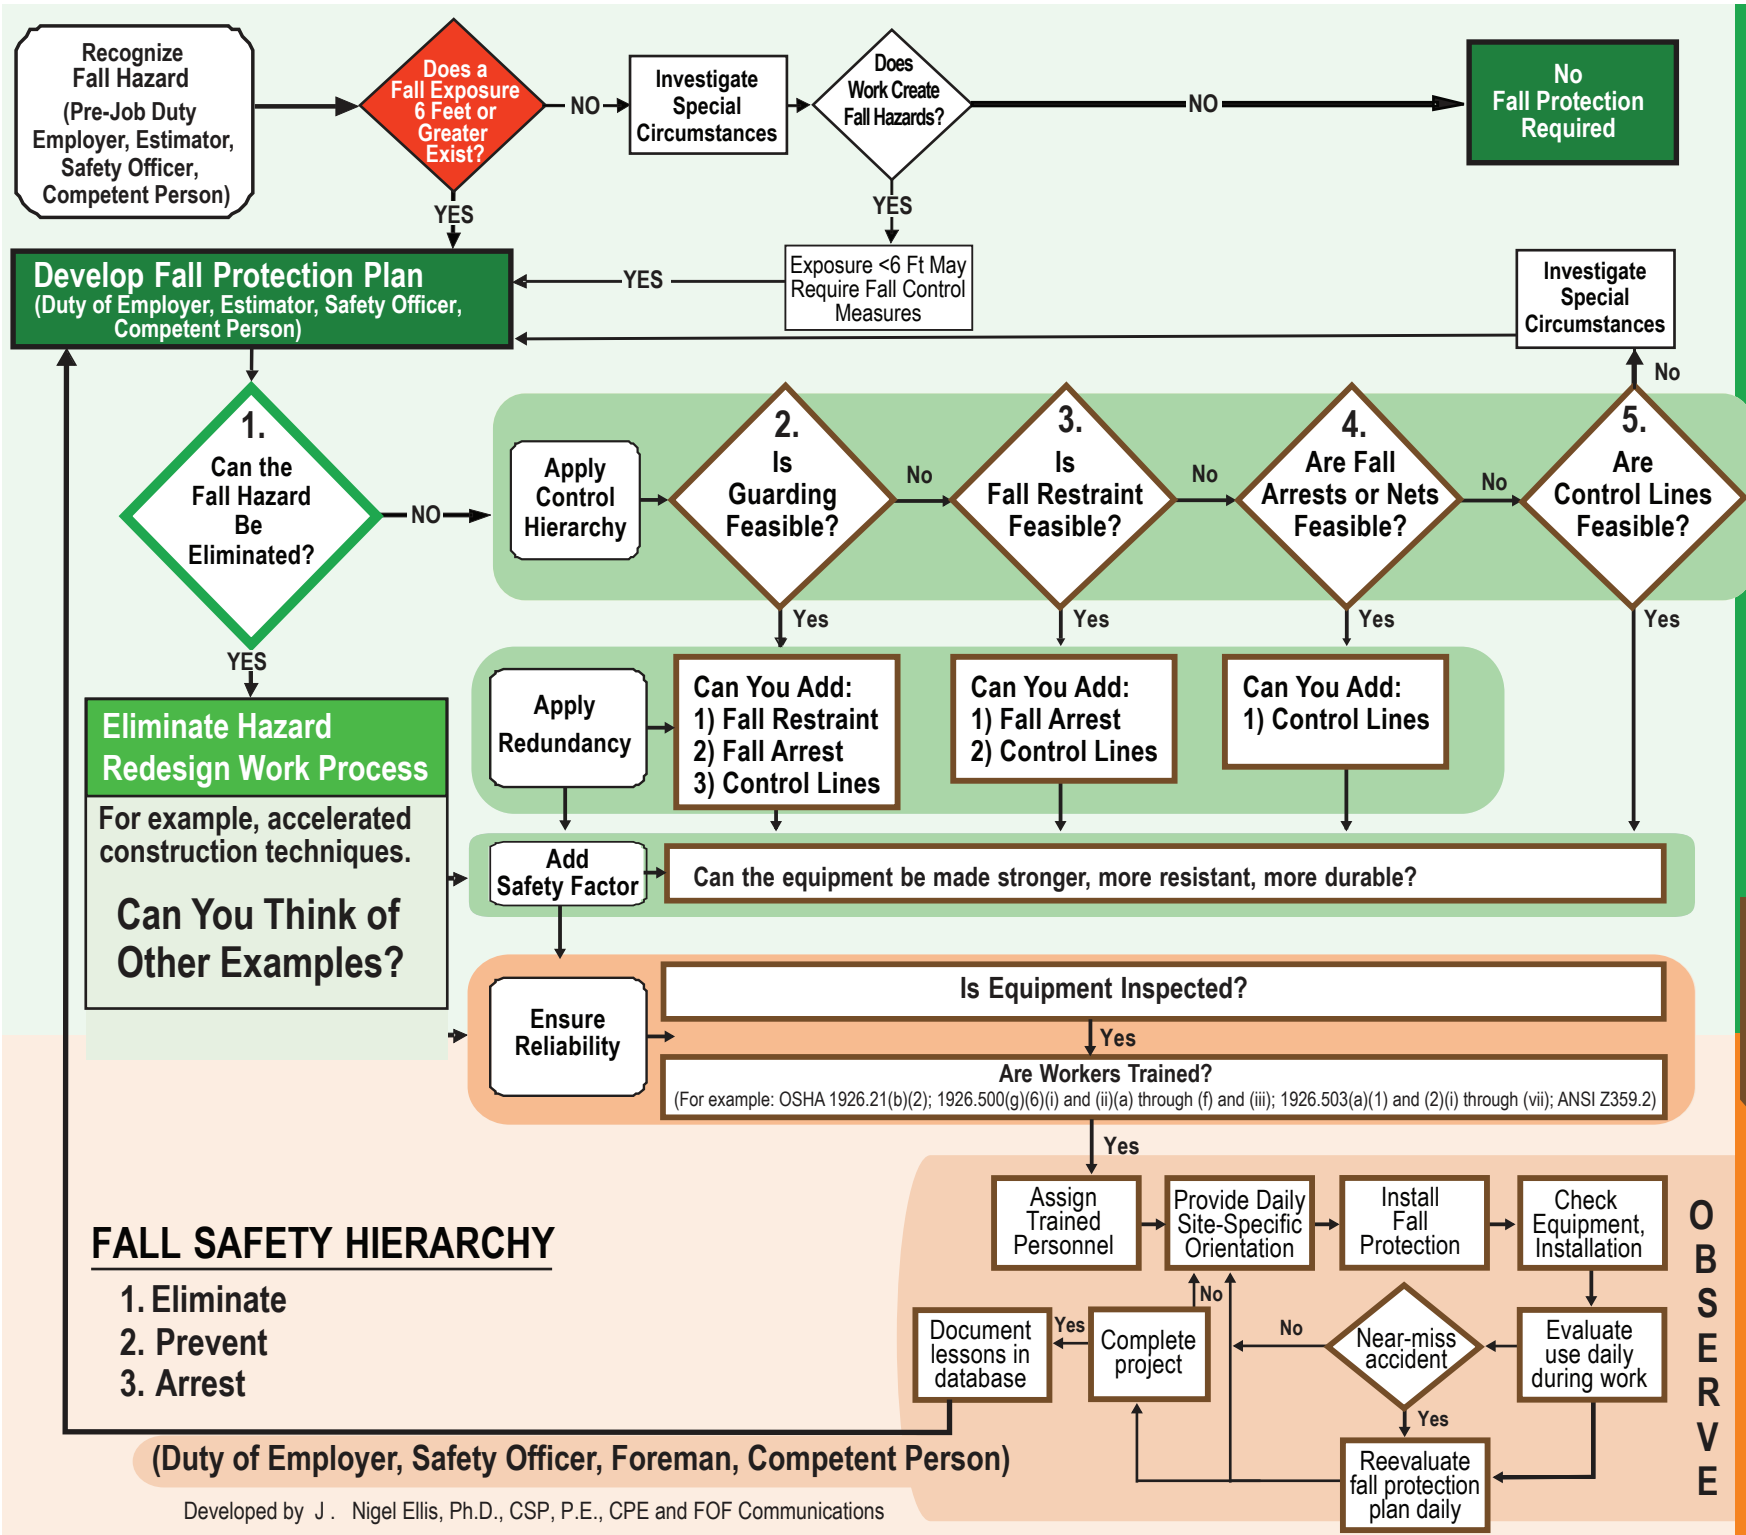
Recognize Fall Hazard
(Pre-Job Duty Employer, Estimator, Safety Officer, Competent Person)

Does a Fall Exposure 6 Feet or Greater Exist?

NO

Investigate Special Circumstances

Does Work Create Fall Hazards?

NO

No Fall Protection Required

YES

YES

Develop Fall Protection Plan
(Duty of Employer, Estimator, Safety Officer, Competent Person)

YES

Exposure <6 Ft May Require Fall Control Measures

Investigate Special Circumstances

No

1. Can the Fall Hazard Be Eliminated?

NO

Apply Control Hierarchy

2. Is Guarding Feasible?

No

3. Is Fall Restraint Feasible?

No

4. Are Fall Arrests or Nets Feasible?

No

5. Are Control Lines Feasible?

Yes

Yes

Yes

Yes

YES

Apply Redundancy

Can You Add:
1) Fall Restraint
2) Fall Arrest
3) Control Lines

Can You Add:
1) Fall Arrest
2) Control Lines

Can You Add:
1) Control Lines

Eliminate Hazard
Redesign Work Process

For example, accelerated construction techniques.

Can You Think of Other Examples?

Add Safety Factor

Can the equipment be made stronger, more resistant, more durable?

Ensure Reliability

Is Equipment Inspected?

Yes

Are Workers Trained?
(For example: OSHA 1926.21(b)(2); 1926.500(g)(6)(i) and (ii)(a) through (f) and (iii); 1926.503(a)(1) and (2)(i) through (vii); ANSI Z359.2)

Yes

Assign Trained Personnel

Provide Daily Site-Specific Orientation

Install Fall Protection

Check Equipment, Installation

OBSERVE

FALL SAFETY HIERARCHY
1. Eliminate
2. Prevent
3. Arrest

No

Document lessons in database

Yes

Complete project

No

Near-miss accident

Evaluate use daily during work

Yes

Reevaluate fall protection plan daily

(Duty of Employer, Safety Officer, Foreman, Competent Person)

Developed by J. Nigel Ellis, Ph.D., CSP, P.E., CPE and FOF Communications